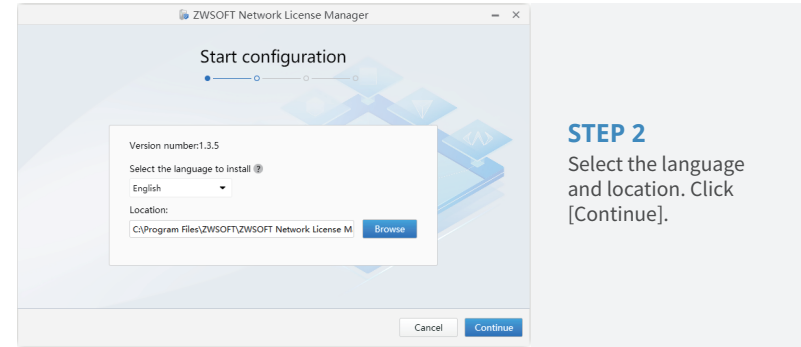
ZWSOFT Network License Manager

Start configuration

Version number:1.3.5

Select the language to install ?

English

Location:

C:\Program Files\ZWSOFT\ZWSOFT Network License M

Browse

Cancel

Continue

STEP 2

Select the language and location. Click [Continue].